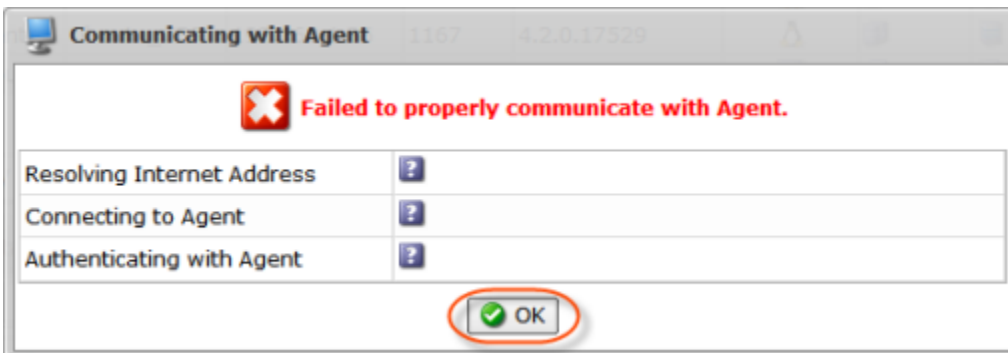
Communicating with Agent 1167 4.2.0.17529

Failed to properly communicate with Agent.

| | |
|---|---|
| Resolving Internet Address | ? |
| Connecting to Agent | ? |
| Authenticating with Agent | ? |

OK